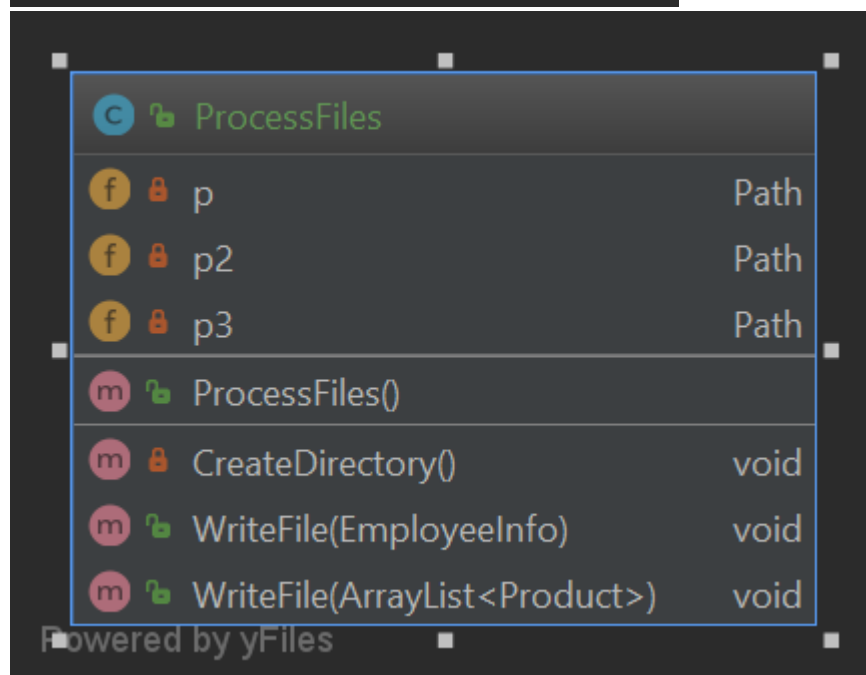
c ProcessFiles

| | | |
|---|---|---|
| f | p | Path |
| f | p2 | Path |
| f | p3 | Path |
| m | ProcessFiles() | |
| m | CreateDirectory() | void |
| m | WriteFile(EmployeeInfo) | void |
| m | WriteFile(ArrayList<Product>) | void |

Powered by yFiles